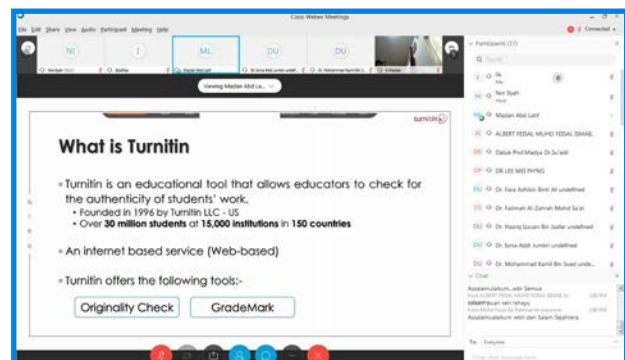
Cisco Webex Meetings

File Edit Share View Audio Participant Meeting Help

Connected

NI

I

ML

DU

DU

Viewing Mazlan Abd La...

turnitin

What is Turnitin

Turnitin is an educational tool that allows educators to check for the authenticity of students' work.

Founded in 1996 by Turnitin LLC - US

Over 30 million students at 15,000 institutions in 150 countries

An internet based service (Web-based)

Turnitin offers the following tools:-

Originality Check

GradeMark

Participants (17)

Search

Nor Syah
Host

Mazlan Abd Latif

ALBERT FEISAL MUHD FEISAL ISMAIL

Datuk Prof.Madya Dr.Sa'adi

DR LEE MEI PHING

Dr. Faiz Azhikin Binti Ali undefined

Dr. Fatimah Al Zahrah Mohd Sa'at

Dr. Hazriq Izzuan Bin Jaafar undefined

Dr. Ismo Abdi Jumbri undefined

Dr. Mohammad Kamil Bin Saad unde...

Chat

Assalamualaikum...wbt Semua

Salam sejahtera

Assalamualaikum wbt dan Salam Sejahtera

To: Everyone

Enter chat message here